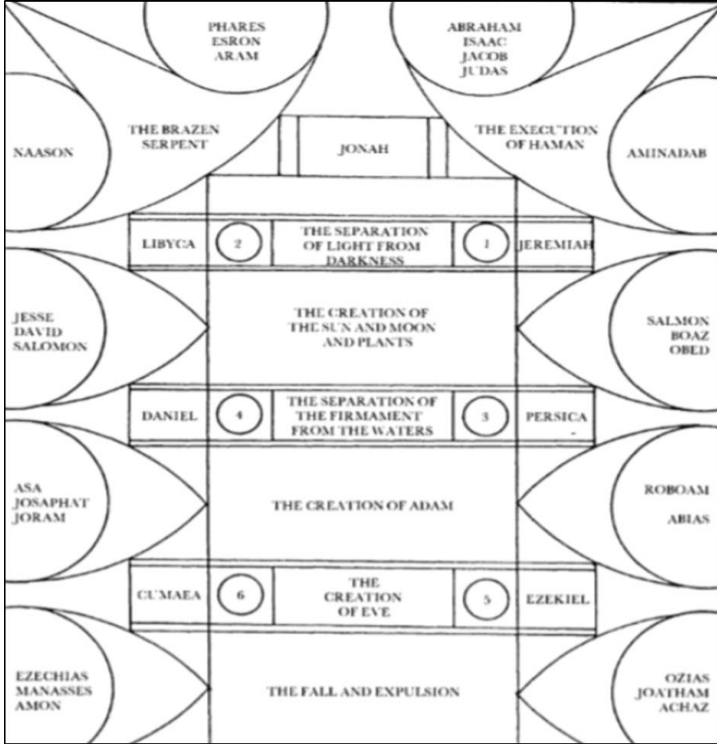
PHARES
ESRON
ARAM

ABRAHAM
ISAAC
JACOB
JUDAS

NAASON

THE BRAZEN SERPENT

JONAH

THE EXECUTION OF HAMAN

AMINADAB

LIBYCA

2

THE SEPARATION OF LIGHT FROM DARKNESS

1

JEREMIAH

JESSE
DAVID
SALOMON

THE CREATION OF THE SUN AND MOON AND PLANTS

SALMON
BOAZ
OBED

DANIEL

4

THE SEPARATION OF THE FIRMAMENT FROM THE WATERS

3

PERSICA

ASA
JOSAPHAT
JORAM

THE CREATION OF ADAM

ROBOAM
ABIAS

CUMAEA

6

THE CREATION OF EVE

5

EZEKIEL

EZECHIAS
MANASSES
AMON

THE FALL AND EXPULSION

OZIAS
JOATHAM
ACHAZ